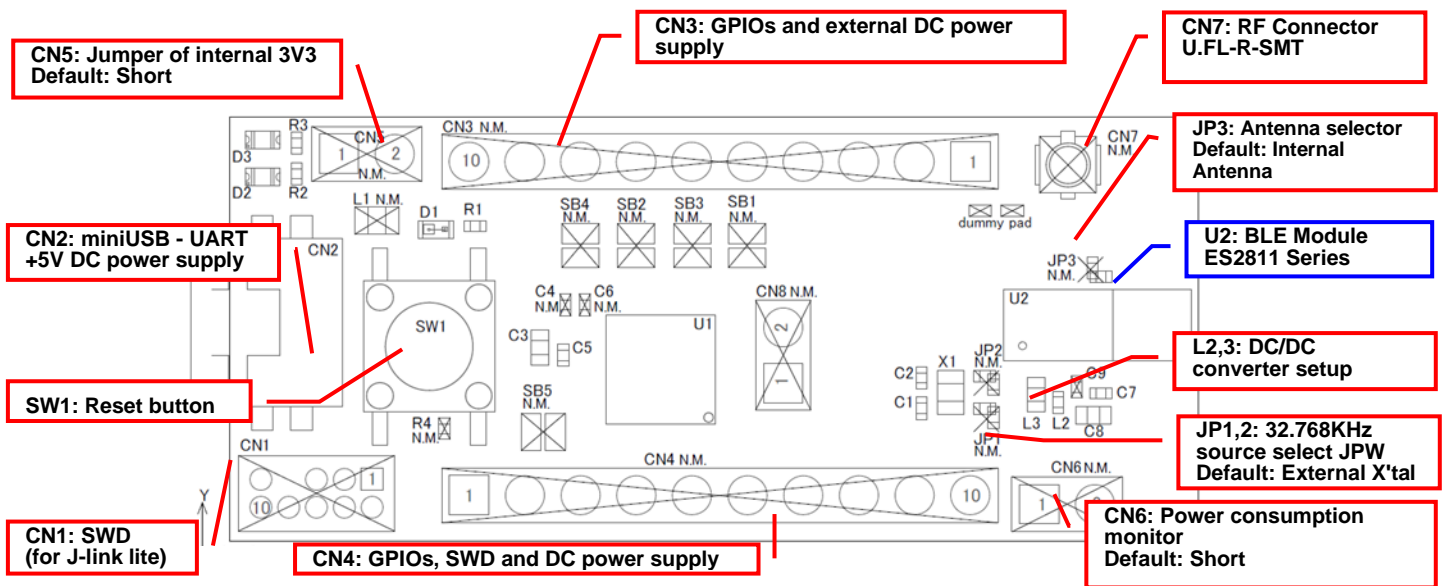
CN5: Jumper of internal 3V3
Default: Short

CN3: GPIOs and external DC power supply

CN7: RF Connector
U.FL-R-SMT

JP3: Antenna selector
Default: Internal Antenna

CN2: miniUSB - UART
+5V DC power supply

U2: BLE Module
ES2811 Series

L2,3: DC/DC converter setup

SW1: Reset button

JP1,2: 32.768KHz source select JPW
Default: External X'tal

CN1: SWD
(for J-link lite)

CN4: GPIOs, SWD and DC power supply

CN6: Power consumption monitor
Default: Short

R3
CN5
1
2
N.M.
D3
D2
R2
CN3 N.M.
10
1
CN7
N.M.
L1 N.M.
D1
R1
SB4
N.M.
SB2
N.M.
SB3
N.M.
SB1
N.M.
dummy pad
CN2
JP3
N.M.
U2
C4
N.M.
C6
N.M.
SW1
U1
CN8 N.M.
2
1
C3
C5
JP2
N.M.
X1
C2
C1
C9
C7
L3
L2
C8
SB5
N.M.
R4
N.M.
JP1
N.M.
CN1
1
10
Y
CN4 N.M.
1
10
CN6 N.M.
1